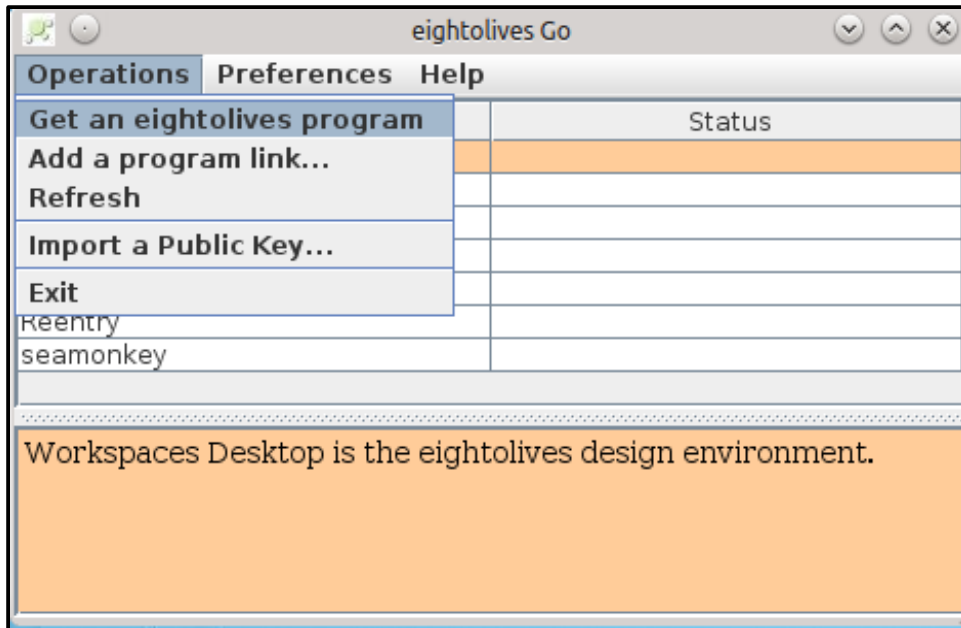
eightolives Go

Operations Preferences Help

Get an eightolives program
Add a program link...
Refresh
Import a Public Key...
Exit

Status

Reentry
seamonkey

Workspaces Desktop is the eightolives design environment.